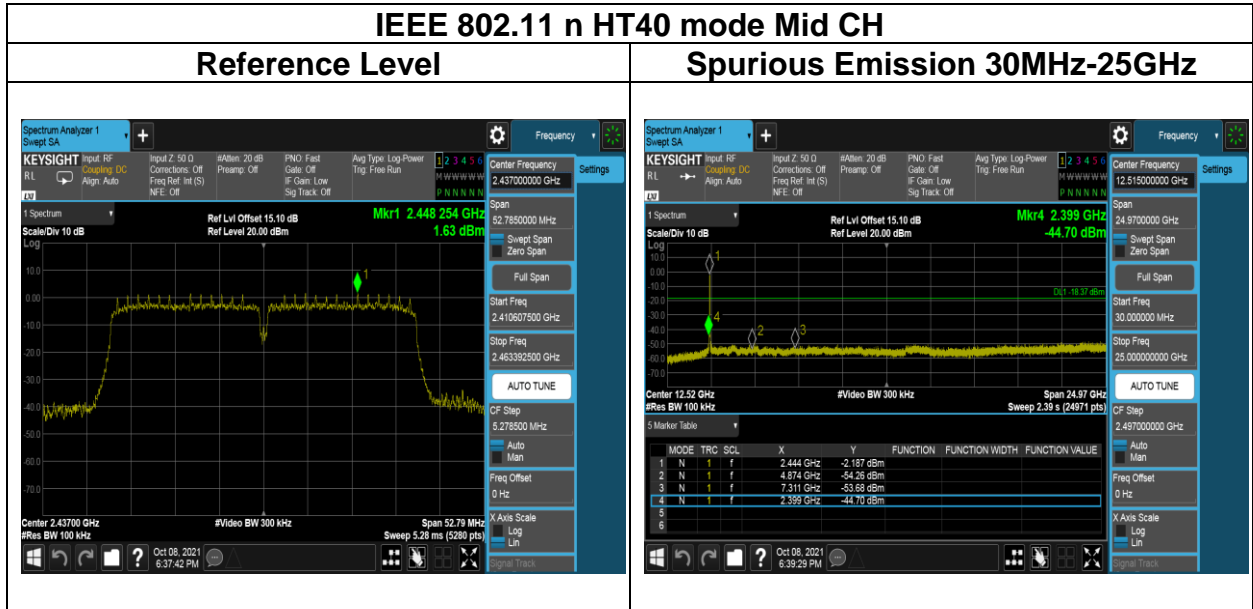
IEEE 802.11 n HT40 mode Mid CH

| Reference Level | Spurious Emission 30MHz-25GHz |
|---|---|

Spectrum Analyzer 1
Swept SA
Frequency
KEYSIGHT Input: RF
Coupling: DC
Align: Auto
Input Z: 50 Ω
Corrections: Off
Freq Ref: Int (S)
NFE: Off
#Atten: 20 dB
Preamp: Off
PNO: Fast
Gate: Off
IF Gain: Low
Sig Track: Off
Avg Type: Log-Power
Trig: Free Run
1 2 3 4 5 6
M WWWWW
P N N N N N
Center Frequency
2.437000000 GHz
Settings
1 Spectrum
Scale/Div 10 dB
Log
Ref Lvl Offset 15.10 dB
Ref Level 20.00 dBm
Mkr1 2.448 254 GHz
1.63 dBm
10.0
0.00
-10.0
-20.0
-30.0
-40.0
-50.0
-60.0
-70.0
Span
52.7850000 MHz
Swept Span
Zero Span
Full Span
Start Freq
2.410607500 GHz
Stop Freq
2.463392500 GHz
AUTO TUNE
CF Step
5.278500 MHz
Auto
Man
Freq Offset
0 Hz
X Axis Scale
Log
Lin
Center 2.43700 GHz
#Res BW 100 kHz
#Video BW 300 kHz
Span 52.79 MHz
Sweep 5.28 ms (5280 pts)
Oct 08, 2021
6:37:42 PM
Signal Track

Spectrum Analyzer 1
Swept SA
Frequency
KEYSIGHT Input: RF
Coupling: DC
Align: Auto
Input Z: 50 Ω
Corrections: Off
Freq Ref: Int (S)
NFE: Off
#Atten: 20 dB
Preamp: Off
PNO: Fast
Gate: Off
IF Gain: Low
Sig Track: Off
Avg Type: Log-Power
Trig: Free Run
1 2 3 4 5 6
M WWWWW
P N N N N N
Center Frequency
12.515000000 GHz
Settings
1 Spectrum
Scale/Div 10 dB
Log
Ref Lvl Offset 15.10 dB
Ref Level 20.00 dBm
Mkr4 2.399 GHz
-44.70 dBm
10.0
0.00
-10.0
-20.0
-30.0
-40.0
-50.0
-60.0
-70.0
DL1 -18.37 dBm
Span
24.9700000 GHz
Swept Span
Zero Span
Full Span
Start Freq
30.000000 MHz
Stop Freq
25.000000000 GHz
AUTO TUNE
Center 12.52 GHz
#Res BW 100 kHz
#Video BW 300 kHz
Span 24.97 GHz
Sweep 2.39 s (24971 pts)
5 Marker Table
CF Step
2.497000000 GHz
Auto
Man
Freq Offset
0 Hz
X Axis Scale
Log
Lin

|  | MODE | TRC | SCL | X | Y | FUNCTION | FUNCTION WIDTH | FUNCTION VALUE |
|---|---|---|---|---|---|---|---|---|
| 1 | N | 1 | f | 2.444 GHz | -2.187 dBm | | | |
| 2 | N | 1 | f | 4.874 GHz | -54.26 dBm | | | |
| 3 | N | 1 | f | 7.311 GHz | -53.68 dBm | | | |
| 4 | N | 1 | f | 2.399 GHz | -44.70 dBm | | | |
| 5 | | | | | | | | |
| 6 | | | | | | | | |

Oct 08, 2021
6:39:29 PM
Signal Track